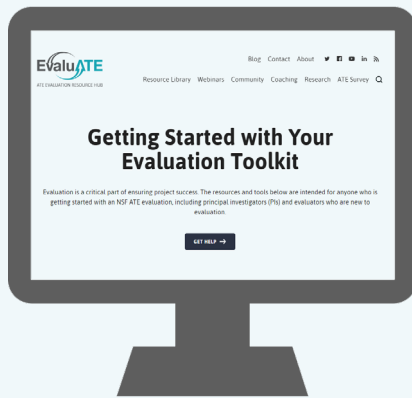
EvaluATE
ATE EVALUATION RESOURCE HUB

Blog Contact About

Resource Library Webinars Community Coaching Research ATE Survey

Getting Started with Your Evaluation Toolkit

Evaluation is a critical part of ensuring project success. The resources and tools below are intended for anyone who is getting started with an NSF ATE evaluation, including principal investigators (PIs) and evaluators who are new to evaluation.

GET HELP →